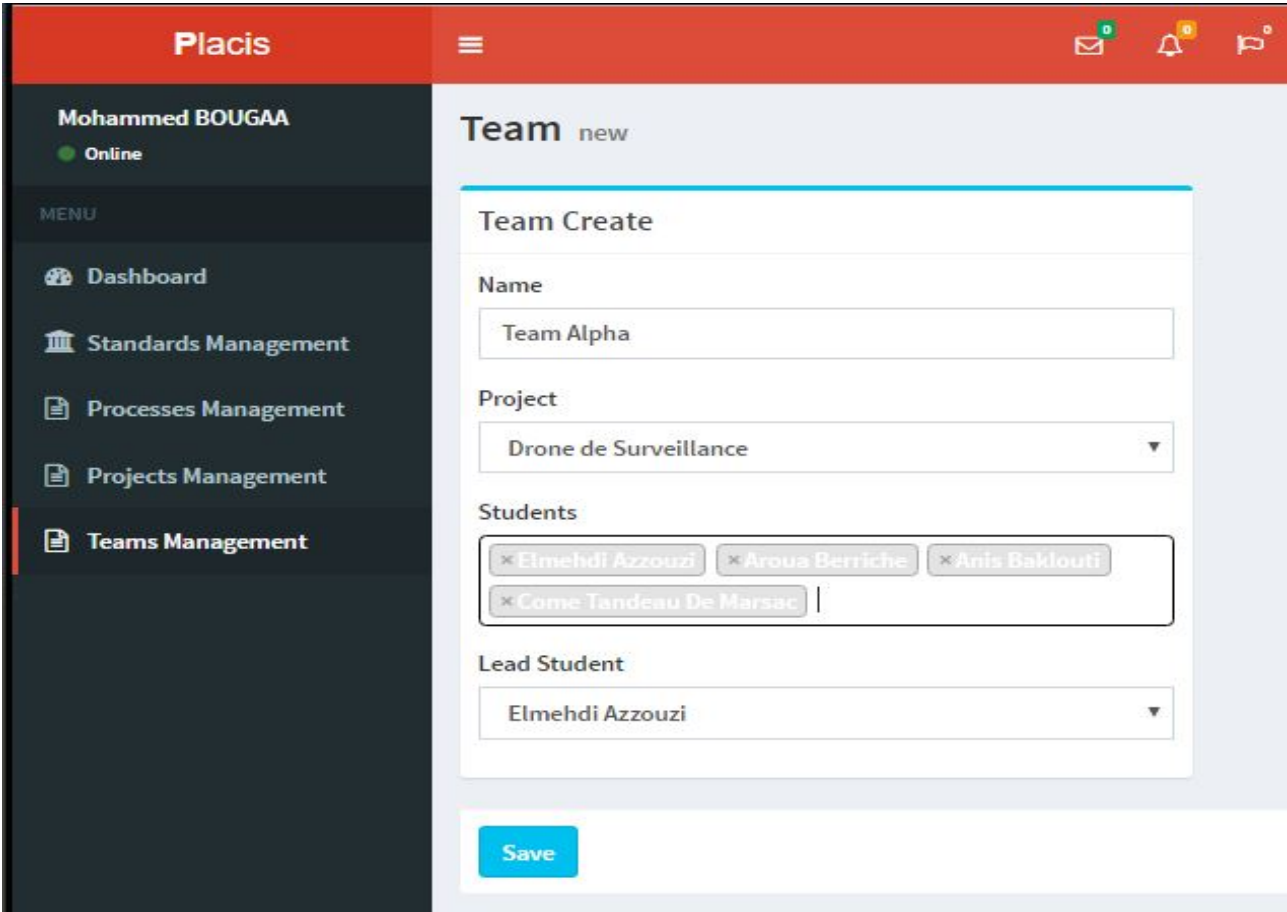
Placis

0 0

Mohammed BOUGAA
Online

MENU

Dashboard

Standards Management

Processes Management

Projects Management

Teams Management

Team new

Team Create

Name

Team Alpha

Project

Drone de Surveillance

Students

× Elmehdi Azzouzi × Aroua Berriche × Anis Baklouti × Come Tandeau De Marsac

Lead Student

Elmehdi Azzouzi

Save